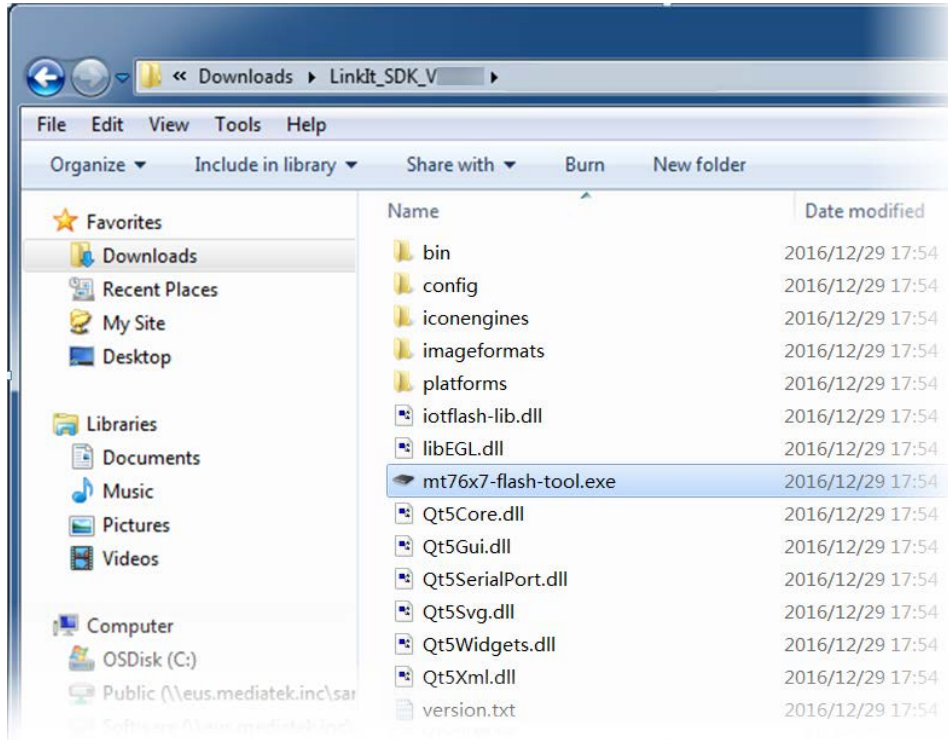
« Downloads ▸ LinkIt_SDK_V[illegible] ▸

File Edit View Tools Help

Organize ▾ Include in library ▾ Share with ▾ Burn New folder

Favorites
Downloads
Recent Places
My Site
Desktop

Libraries
Documents
Music
Pictures
Videos

Computer
OSDisk (C:)
Public (\\eus.mediatek.inc\sa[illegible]
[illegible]

| Name | Date modified |
|---|---|
| bin | 2016/12/29 17:54 |
| config | 2016/12/29 17:54 |
| iconengines | 2016/12/29 17:54 |
| imageformats | 2016/12/29 17:54 |
| platforms | 2016/12/29 17:54 |
| iotflash-lib.dll | 2016/12/29 17:54 |
| libEGL.dll | 2016/12/29 17:54 |
| mt76x7-flash-tool.exe | 2016/12/29 17:54 |
| Qt5Core.dll | 2016/12/29 17:54 |
| Qt5Gui.dll | 2016/12/29 17:54 |
| Qt5SerialPort.dll | 2016/12/29 17:54 |
| Qt5Svg.dll | 2016/12/29 17:54 |
| Qt5Widgets.dll | 2016/12/29 17:54 |
| Qt5Xml.dll | 2016/12/29 17:54 |
| version.txt | 2016/12/29 17:54 |